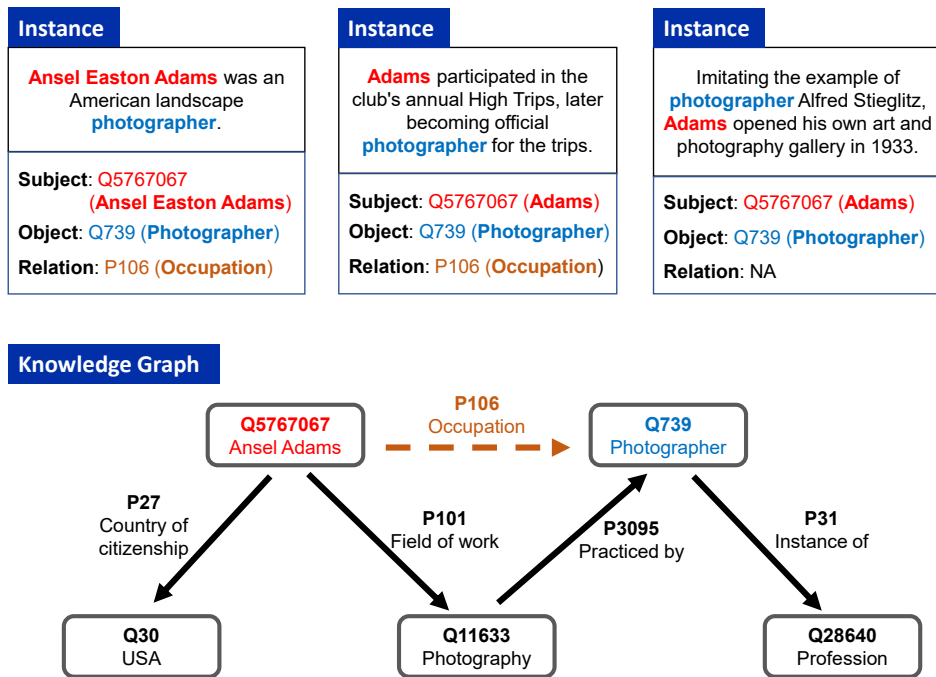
Instance

Ansel Easton Adams was an American landscape photographer.

Subject: Q5767067 (Ansel Easton Adams)
Object: Q739 (Photographer)
Relation: P106 (Occupation)

Instance

Adams participated in the club's annual High Trips, later becoming official photographer for the trips.

Subject: Q5767067 (Adams)
Object: Q739 (Photographer)
Relation: P106 (Occupation)

Instance

Imitating the example of photographer Alfred Stieglitz, Adams opened his own art and photography gallery in 1933.

Subject: Q5767067 (Adams)
Object: Q739 (Photographer)
Relation: NA

Knowledge Graph

Q5767067
Ansel Adams

P106
Occupation

Q739
Photographer

P27
Country of citizenship

P101
Field of work

P3095
Practiced by

P31
Instance of

Q30
USA

Q11633
Photography

Q28640
Profession